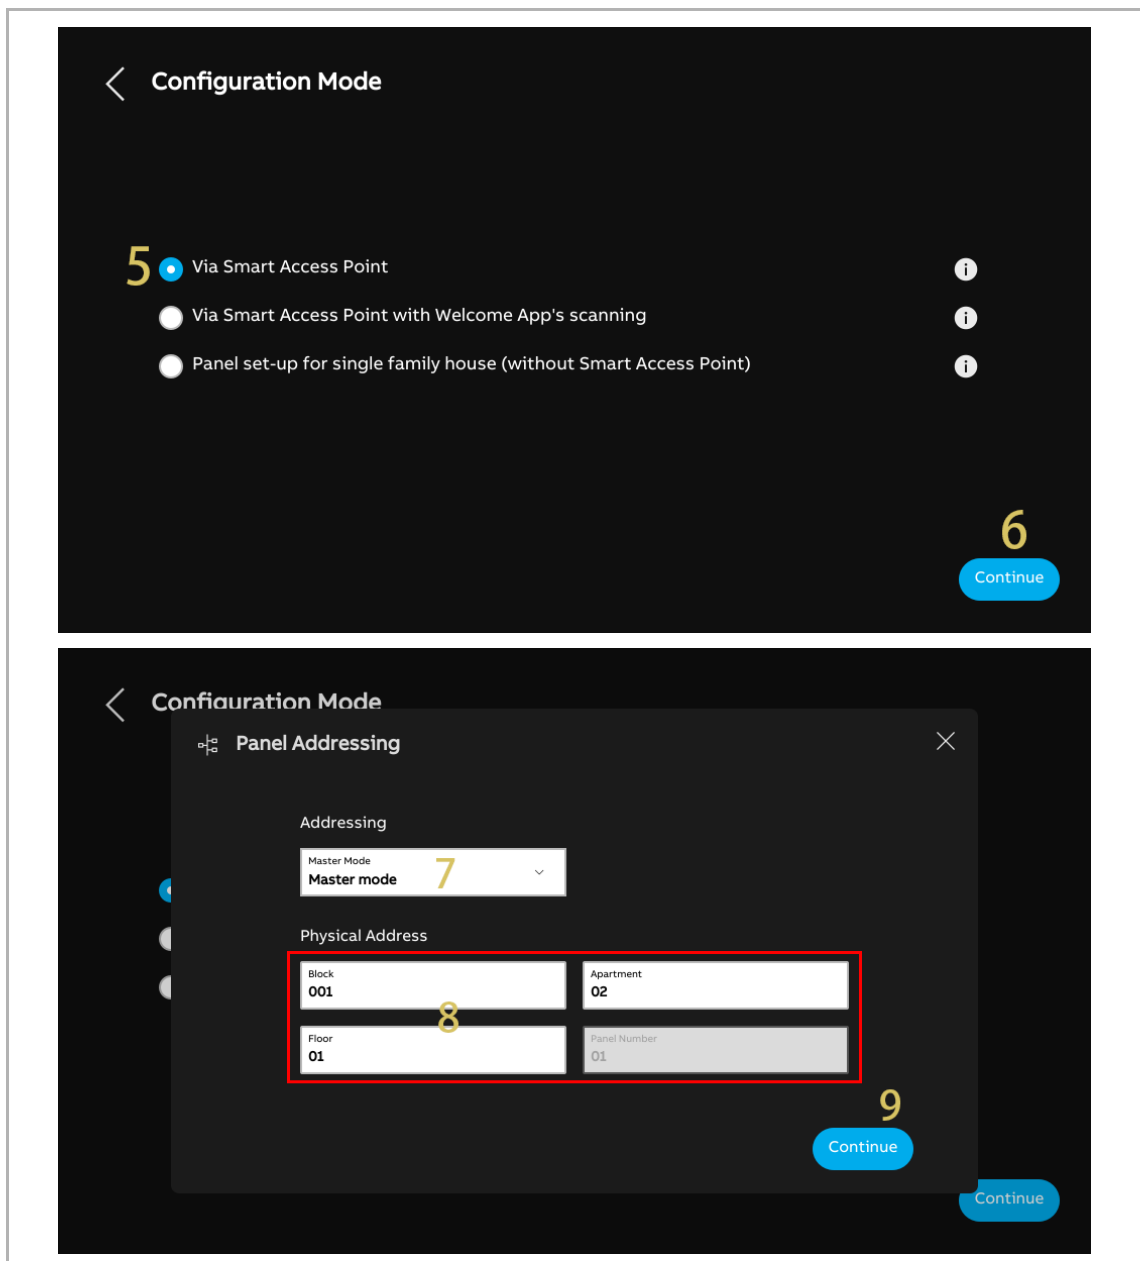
Configuration Mode

5 Via Smart Access Point

Via Smart Access Point with Welcome App's scanning

Panel set-up for single family house (without Smart Access Point)

6

Continue

Configuration Mode

Panel Addressing

Addressing

Master Mode
Master mode 7

Physical Address

Block
001

Apartment
02

8

Floor
01

Panel Number
01

9

Continue

Continue